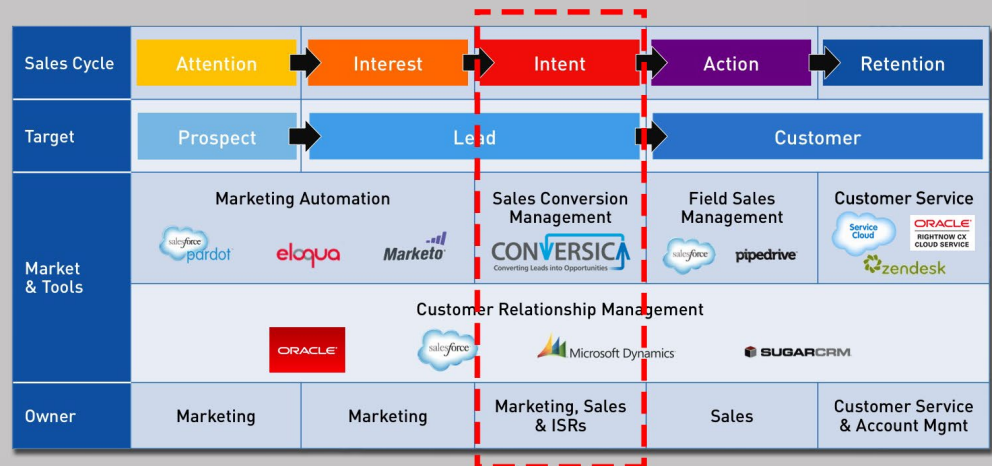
| Sales Cycle | Attention | Interest | Intent | Action | Retention |
|---|---|---|---|---|---|
| Target | Prospect | Lead | | Customer | |
| Market & Tools | Marketing Automation salesforce pardot eloqua Marketo | | Sales Conversion Management CONVERSICA Converting Leads into Opportunities | Field Sales Management salesforce pipedrive | Customer Service Service Cloud ORACLE RIGHTNOW CX CLOUD SERVICE zendesk |
| | Customer Relationship Management ORACLE salesforce Microsoft Dynamics SUGARCRM | | | | |
| Owner | Marketing | Marketing | Marketing, Sales & ISRs | Sales | Customer Service & Account Mgmt |